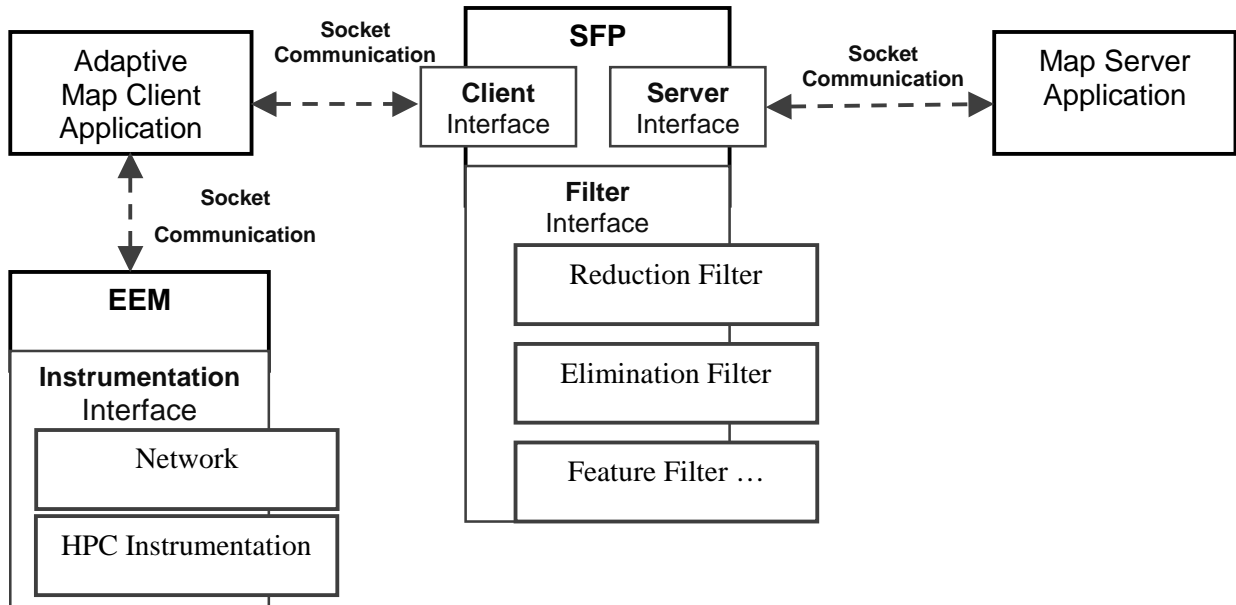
Adaptive Map Client Application

Socket Communication

SFP

Client Interface

Server Interface

Socket Communication

Map Server Application

Socket Communication

Filter Interface

Reduction Filter

Elimination Filter

Feature Filter …

EEM

Instrumentation Interface

Network

HPC Instrumentation